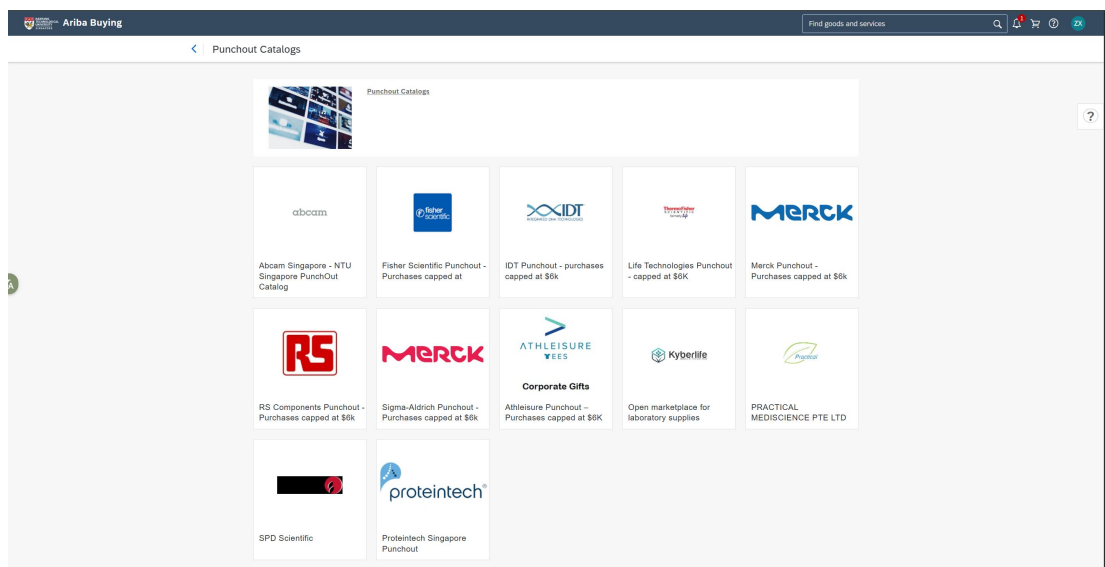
Ariba Buying

Find goods and services

ZX

Punchout Catalogs

Punchout Catalogs

?

abcam

Abcam Singapore - NTU Singapore PunchOut Catalog

fisher scientific

Fisher Scientific Punchout - Purchases capped at

IDT

IDT Punchout - purchases capped at $6k

ThermoFisher SCIENTIFIC

Life Technologies Punchout - capped at $6K

MERCK

Merck Punchout - Purchases capped at $6k

RS

RS Components Punchout - Purchases capped at $6k

MERCK

Sigma-Aldrich Punchout - Purchases capped at $6k

ATHLEISURE TEES

Corporate Gifts

Athleisure Punchout - Purchases capped at $6K

Kyberlife

Open marketplace for laboratory supplies

Practical

PRACTICAL MEDISCIENCE PTE LTD

SPD Scientific

proteintech

Proteintech Singapore Punchout